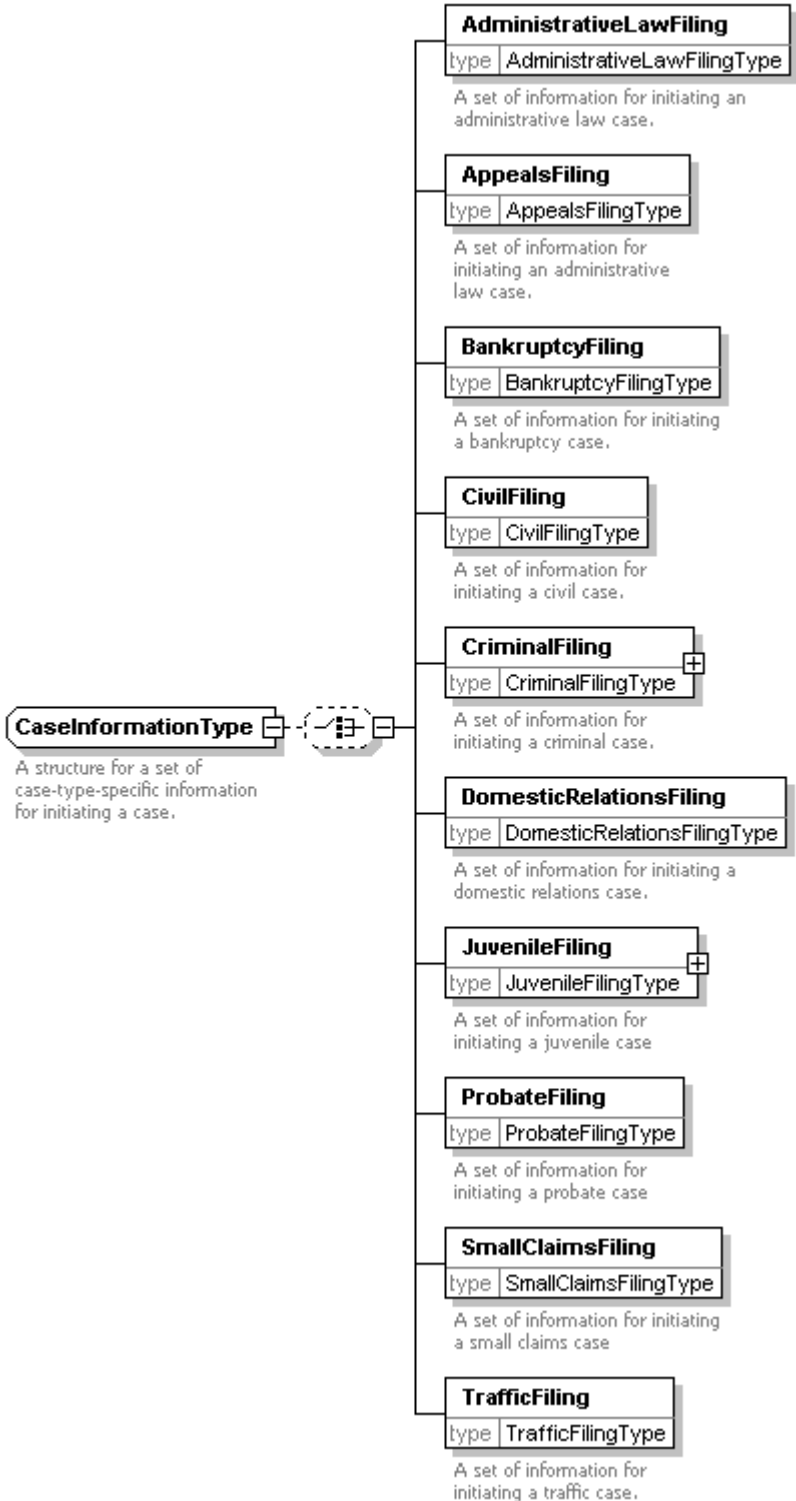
CaseInformationType

A structure for a set of case-type-specific information for initiating a case.

AdministrativeLawFiling
type AdministrativeLawFilingType
A set of information for initiating an administrative law case.

AppealsFiling
type AppealsFilingType
A set of information for initiating an administrative law case.

BankruptcyFiling
type BankruptcyFilingType
A set of information for initiating a bankruptcy case.

CivilFiling
type CivilFilingType
A set of information for initiating a civil case.

CriminalFiling
type CriminalFilingType
A set of information for initiating a criminal case.

DomesticRelationsFiling
type DomesticRelationsFilingType
A set of information for initiating a domestic relations case.

JuvenileFiling
type JuvenileFilingType
A set of information for initiating a juvenile case

ProbateFiling
type ProbateFilingType
A set of information for initiating a probate case

SmallClaimsFiling
type SmallClaimsFilingType
A set of information for initiating a small claims case

TrafficFiling
type TrafficFilingType
A set of information for initiating a traffic case.